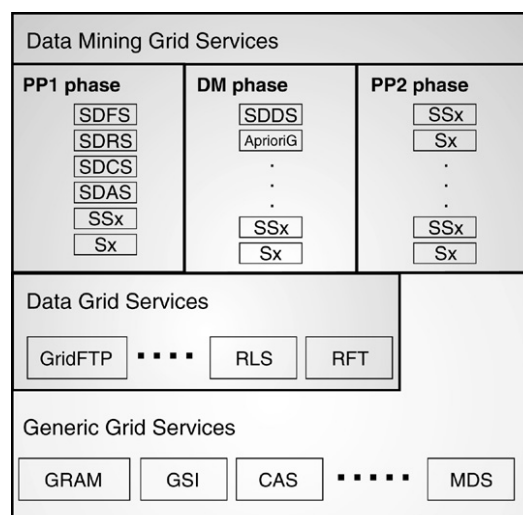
Data Mining Grid Services

PP1 phase
SDFS
SDRS
SDCS
SDAS
SSx
Sx

DM phase
SDDS
AprioriG
.
.
.
SSx
Sx

PP2 phase
SSx
Sx
.
.
.
SSx
Sx

Data Grid Services

GridFTP ▪ ▪ ▪ ▪ RLS RFT

Generic Grid Services

GRAM GSI CAS ▪ ▪ ▪ ▪ ▪ MDS